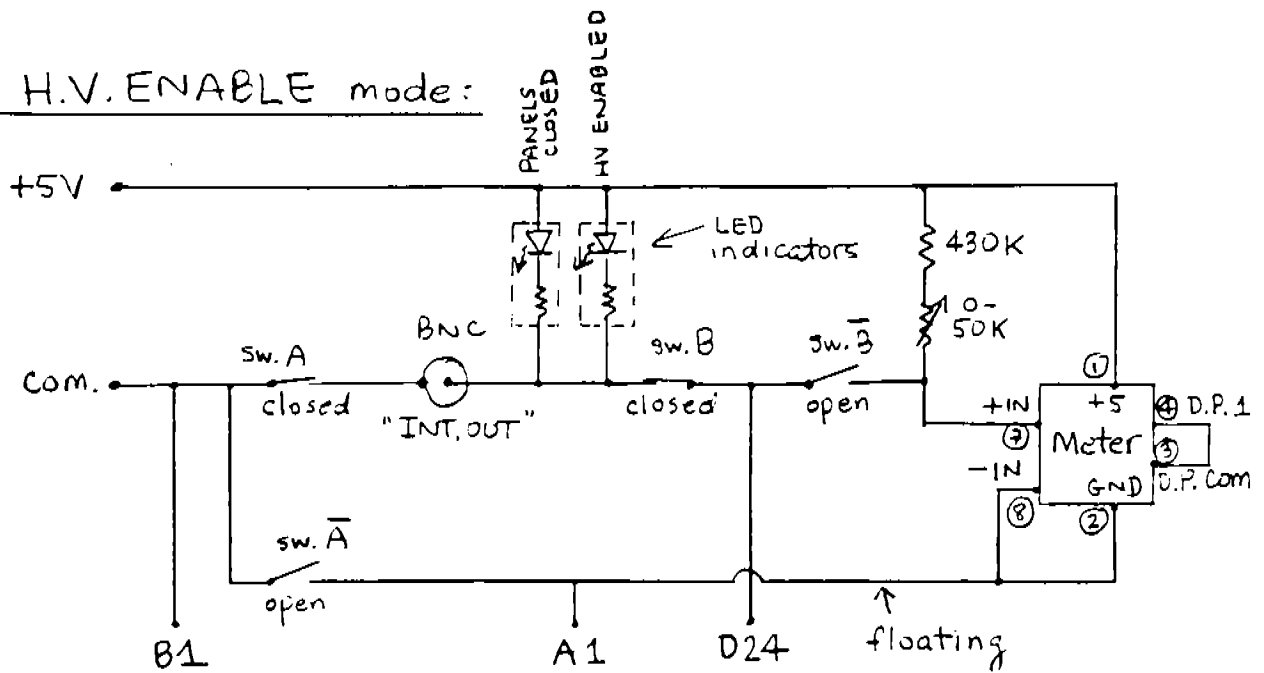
H.V. ENABLE mode:

PANELS CLOSED

HV ENABLED

+5V

LED indicators

430K

0-50K

BNC

sw. A

sw. B

sw. $\overline{B}$

Com.

closed

"INT. OUT"

closed

open

+IN

+5

① 

④ D.P. 1

⑦

Meter

③

-IN

GND

D.P. Com

⑧

②

sw. $\overline{A}$

open

floating

B1

A1

D24